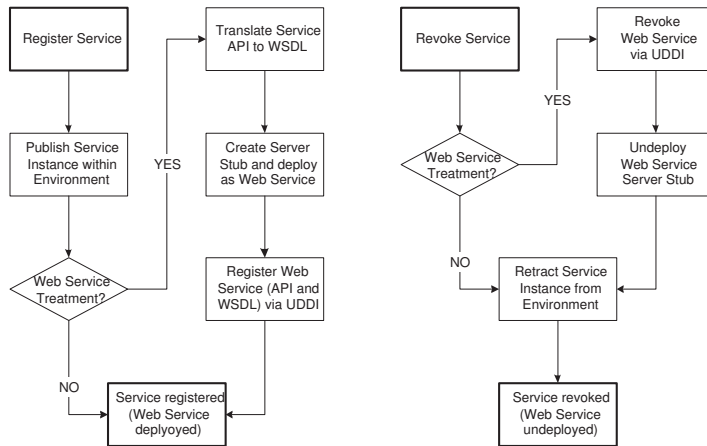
Register Service

Publish Service Instance within Environment

Web Service Treatment?

YES

NO

Translate Service API to WSDL

Create Server Stub and deploy as Web Service

Register Web Service (API and WSDL) via UDDI

Service registered (Web Service deplyoyed)

Revoke Service

Web Service Treatment?

YES

NO

Revoke Web Service via UDDI

Undeploy Web Service Server Stub

Retract Service Instance from Environment

Service revoked (Web Service undeployed)